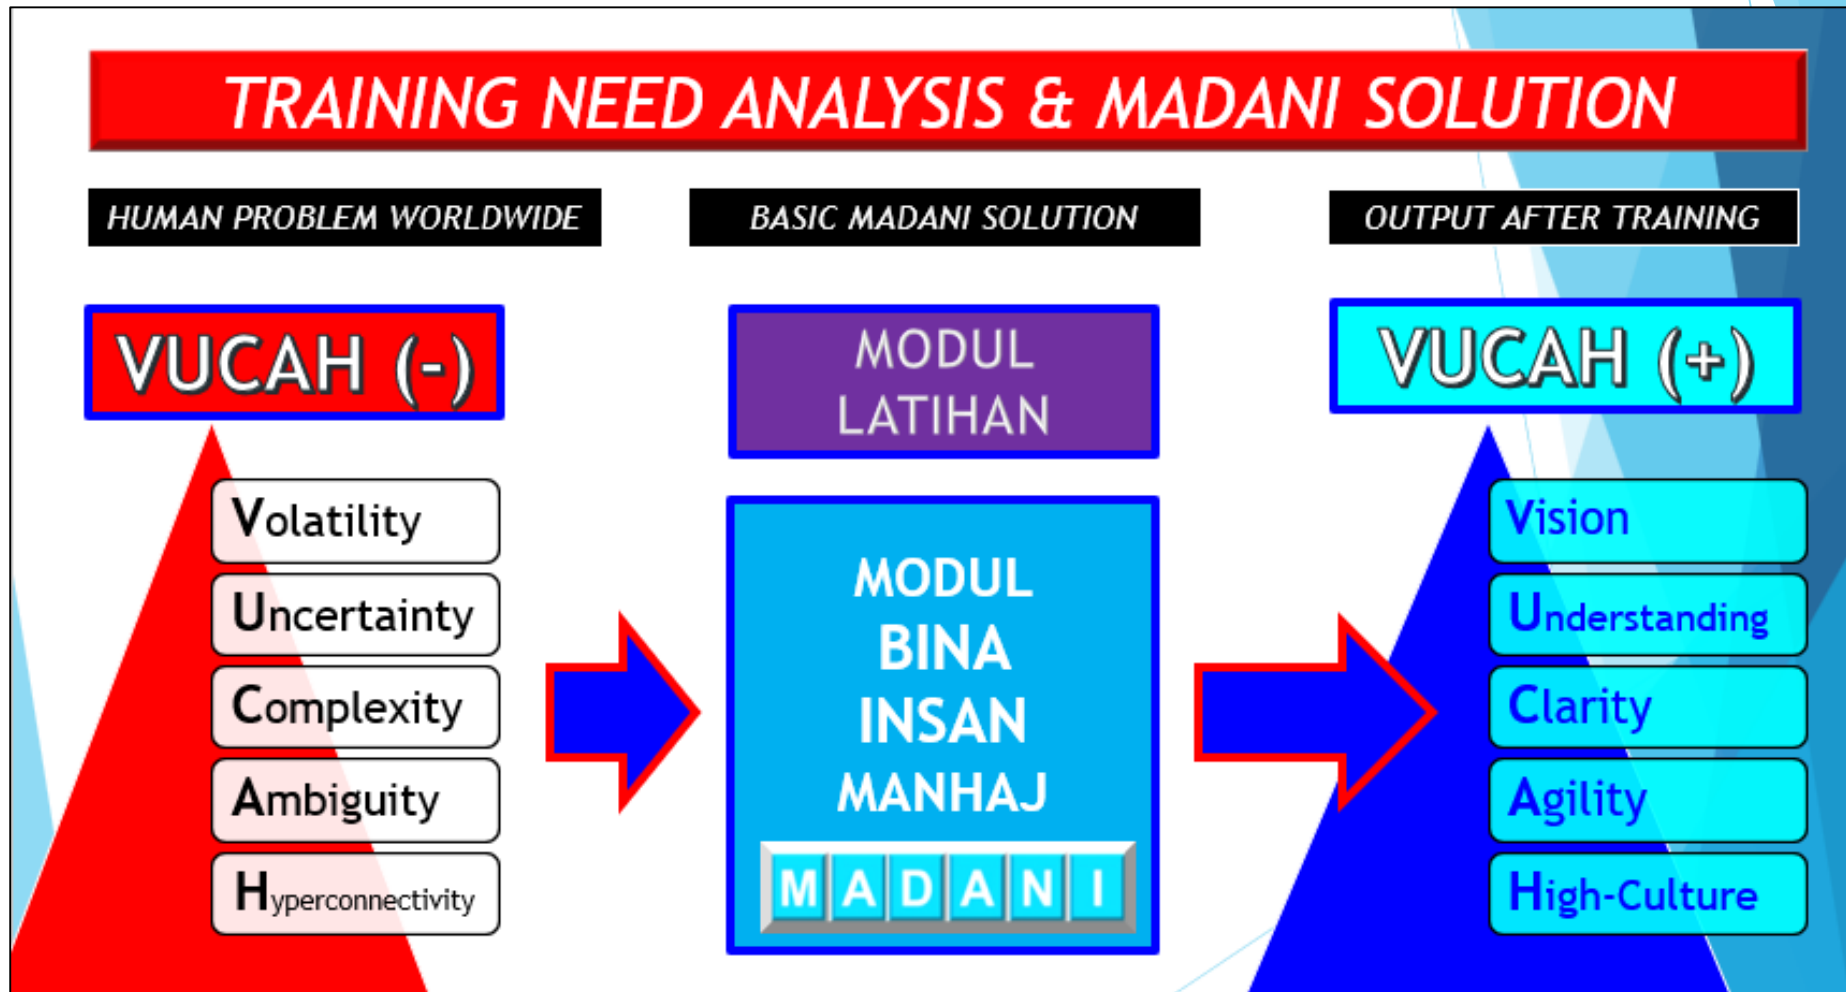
TRAINING NEED ANALYSIS & MADANI SOLUTION

HUMAN PROBLEM WORLDWIDE

BASIC MADANI SOLUTION

OUTPUT AFTER TRAINING

VUCAH (-)

Volatility
Uncertainty
Complexity
Ambiguity
Hyperconnectivity

MODUL LATIHAN

MODUL BINA INSAN MANHAJ

M A D A N I

VUCAH (+)

Vision
Understanding
Clarity
Agility
High-Culture